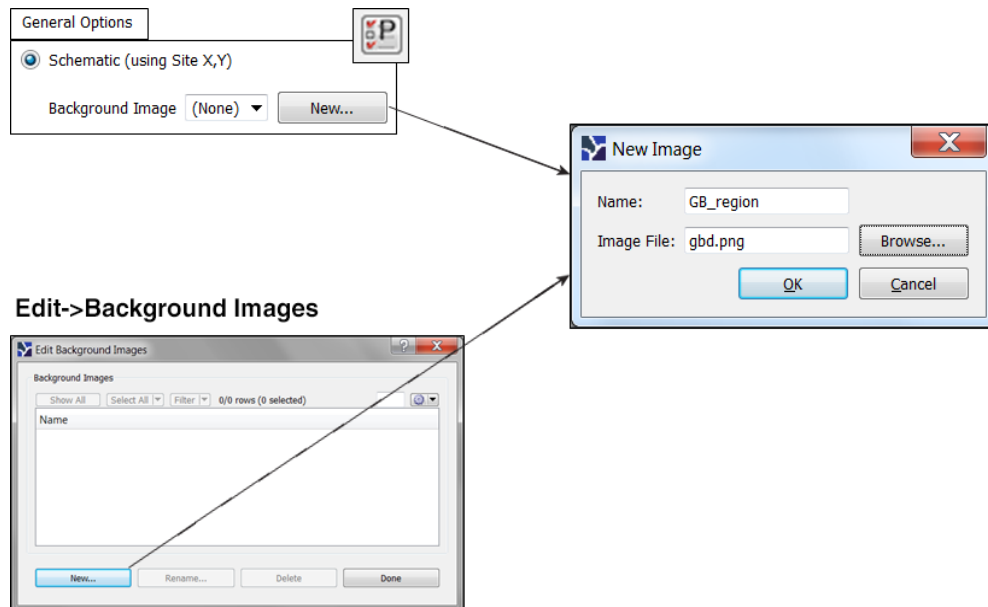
General Options

P

Schematic (using Site X,Y)

Background Image (None) New...

New Image

Name: GB_region

Image File: gbd.png Browse...

OK Cancel

Edit->Background Images

Edit Background Images

Background Images

Show All Select All Filter 0/0 rows (0 selected)

Name

New... Rename... Delete Done